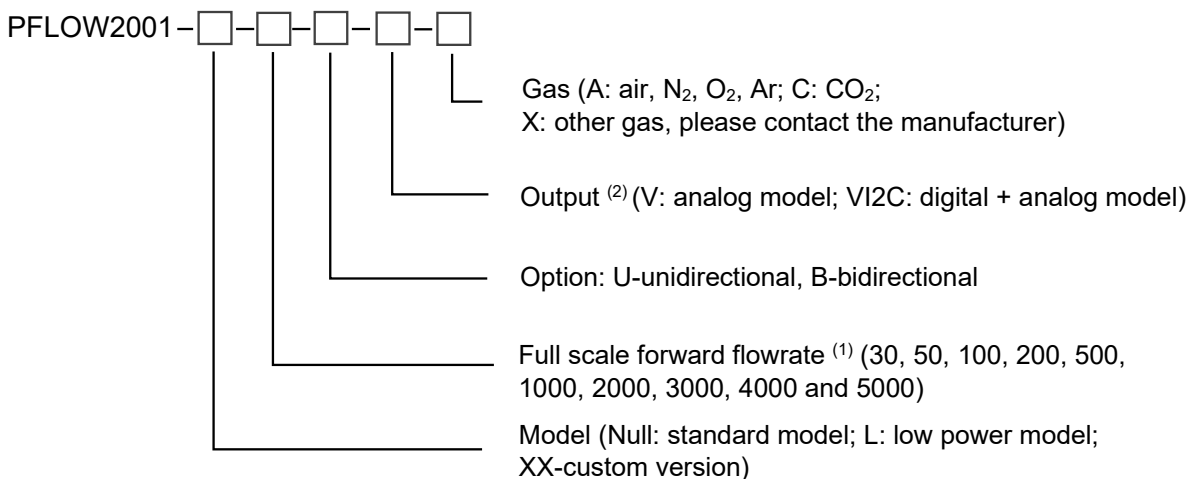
PFLOW2001 – □ – □ – □ – □ – □

Gas (A: air, $N_2$, $O_2$, Ar; C: $CO_2$; X: other gas, please contact the manufacturer)

Output $^{(2)}$ (V: analog model; VI2C: digital + analog model)

Option: U-unidirectional, B-bidirectional

Full scale forward flowrate $^{(1)}$ (30, 50, 100, 200, 500, 1000, 2000, 3000, 4000 and 5000)

Model (Null: standard model; L: low power model; XX-custom version)